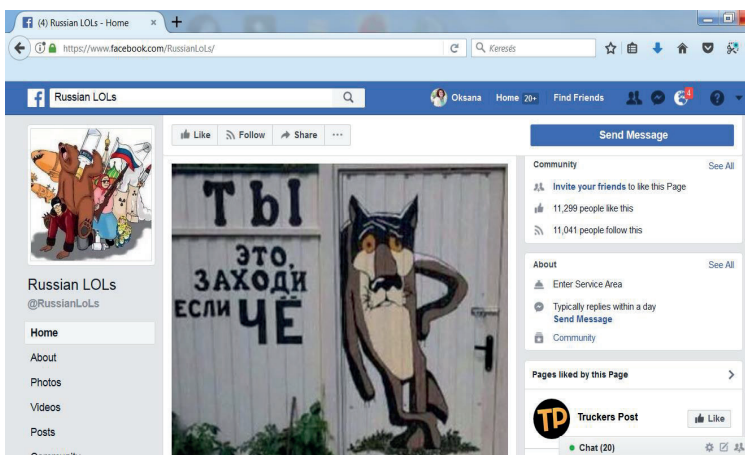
(4) Russian LOLs - Home ×
https://www.facebook.com/RussianLoLs/
Keresés

Russian LOLs
Oksana Home 20+ Find Friends

Like Follow Share ···
Send Message

Russian LOLs
@RussianLoLs

Home
About
Photos
Videos
Posts

ТЫ
ЭТО,
ЗАХОДИ
ЕСЛИ
ЧЁ

Community See All
Invite your friends to like this Page
11,299 people like this
11,041 people follow this

About See All
Enter Service Area
Typically replies within a day
Send Message
Community

Pages liked by this Page
TP
Truckers Post
Like
Chat (20)